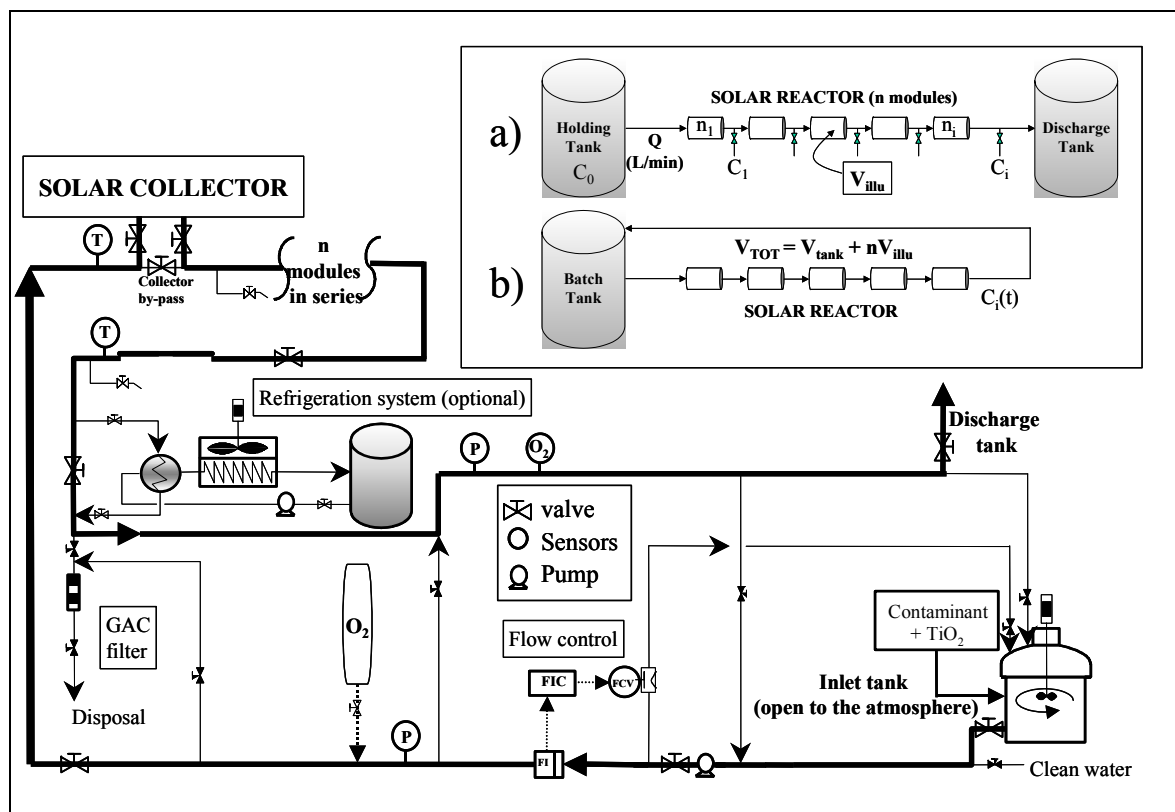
a)

Holding Tank
$C_0$

Q
(L/min)

SOLAR REACTOR (n modules)

$n_1$

$C_1$

$V_{illu}$

$n_i$

$C_i$

Discharge Tank

b)

Batch Tank

$V_{TOT} = V_{tank} + nV_{illu}$

SOLAR REACTOR

$C_i(t)$

SOLAR COLLECTOR

T

Collector by-pass

n modules in series

T

Refrigeration system (optional)

P

$O_2$

Discharge tank

valve
Sensors
Pump

GAC filter

$O_2$

Flow control

FIC

FCV

Contaminant + $TiO_2$

Inlet tank
(open to the atmosphere)

Disposal

P

FI

Clean water